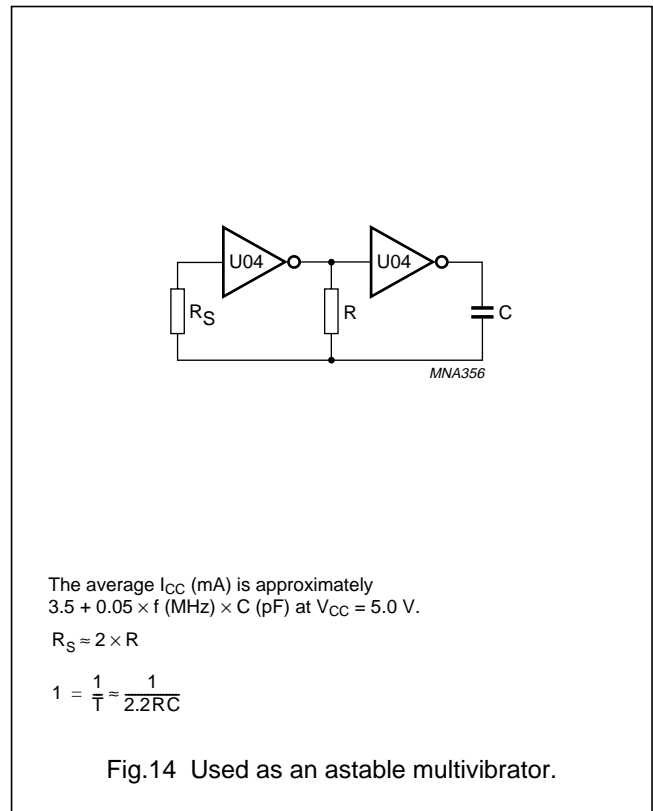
U04

U04

$R_S$

R

C

MNA356

The average $I_{CC}$ (mA) is approximately $3.5 + 0.05 \times f$ (MHz) $\times$ C (pF) at $V_{CC}$ = 5.0 V.

$R_S \approx 2 \times R$

$1 = \frac{1}{T} \approx \frac{1}{2.2RC}$

Fig.14 Used as an astable multivibrator.